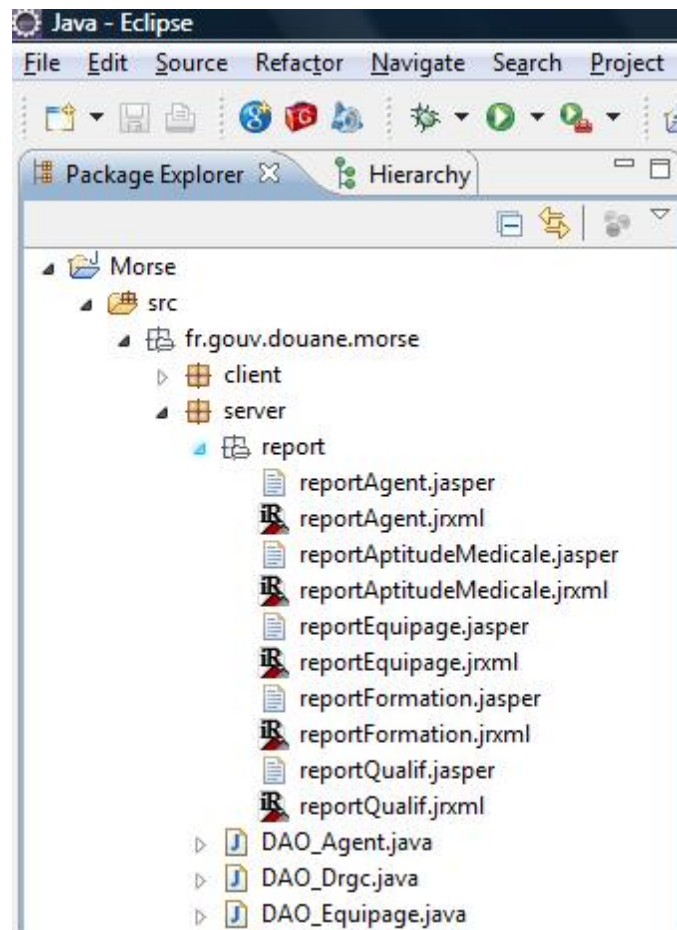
Java - Eclipse

File Edit Source Refactor Navigate Search Project

Package Explorer ☒ Hierarchy

Morse
src
fr.gouv.douane.morse
client
server
report
reportAgent.jasper
reportAgent.jrxml
reportAptitudeMedicale.jasper
reportAptitudeMedicale.jrxml
reportEquipage.jasper
reportEquipage.jrxml
reportFormation.jasper
reportFormation.jrxml
reportQualif.jasper
reportQualif.jrxml
DAO_Agent.java
DAO_Drgc.java
DAO_Equipage.java